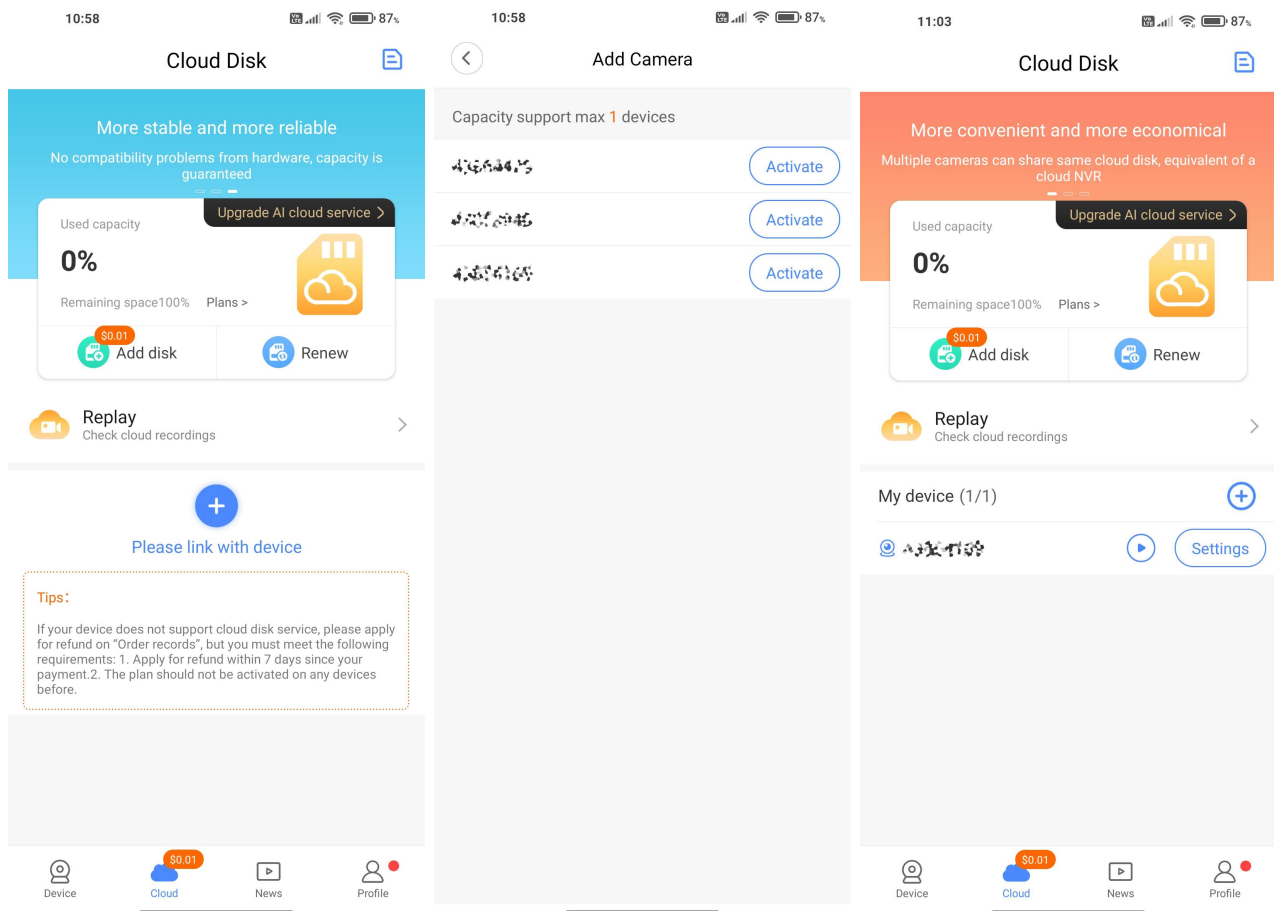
10:58 87%

Cloud Disk

More stable and more reliable

No compatibility problems from hardware, capacity is guaranteed

Used capacity

Upgrade AI cloud service >

0%

Remaining space100% Plans >

$0.01

Add disk

Renew

Replay

Check cloud recordings

Please link with device

Tips:

If your device does not support cloud disk service, please apply for refund on "Order records", but you must meet the following requirements: 1. Apply for refund within 7 days since your payment.2. The plan should not be activated on any devices before.

Device

$0.01

Cloud

News

Profile

10:58 87%

Add Camera

Capacity support max 1 devices

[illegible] Activate

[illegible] Activate

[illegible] Activate

11:03 87%

Cloud Disk

More convenient and more economical

Multiple cameras can share same cloud disk, equivalent of a cloud NVR

Used capacity

Upgrade AI cloud service >

0%

Remaining space100% Plans >

$0.01

Add disk

Renew

Replay

Check cloud recordings

My device (1/1)

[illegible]

Settings

Device

$0.01

Cloud

News

Profile